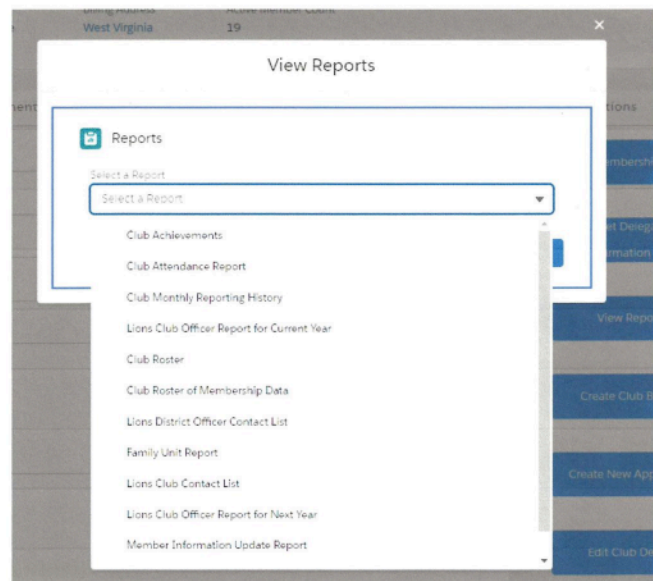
Billing Address
West Virginia
Active Member Count
19

View Reports

Reports

Select a Report
Select a Report

Club Achievements
Club Attendance Report
Club Monthly Reporting History
Lions Club Officer Report for Current Year
Club Roster
Club Roster of Membership Data
Lions District Officer Contact List
Family Unit Report
Lions Club Contact List
Lions Club Officer Report for Next Year
Member Information Update Report

ment
tions
Membershi
et Delega
rmation
View Repo
Create Club B
Create New App
Edit Club De